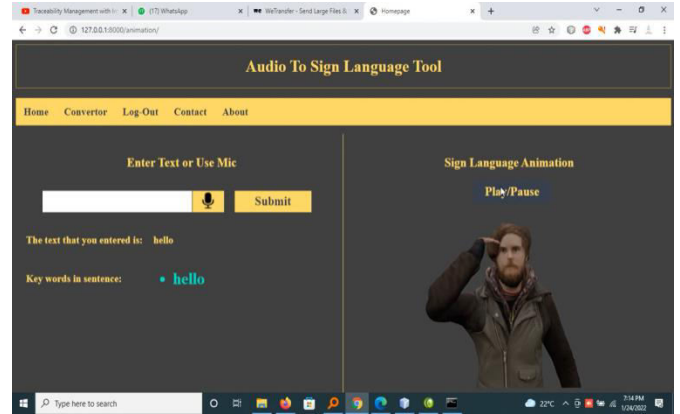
Traceability Management with I ×
(17) WhatsApp ×
WeTransfer - Send Large Files & ×
Homepage ×
+

127.0.0.1:8000/animation/

Audio To Sign Language Tool

Home Convertor Log-Out Contact About

Enter Text or Use Mic

Submit

The text that you entered is: hello

Key words in sentence:

• hello

Sign Language Animation

Play/Pause

Type here to search

22°C

7:14 PM
1/24/2022